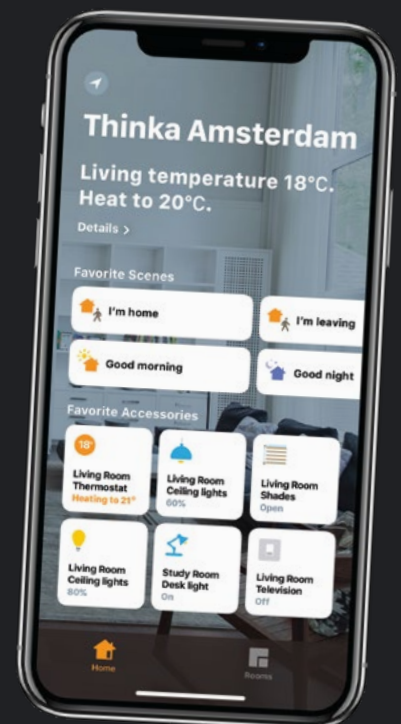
Thinka Amsterdam

Living temperature 18°C. Heat to 20°C.

Details >

Favorite Scenes

I'm home

I'm leaving

Good morning

Good night

Favorite Accessories

18°

Living Room Thermostat
Heating to 21°

Living Room Ceiling lights
60%

Living Room Shades
Open

Living Room Ceiling lights
80%

Study Room Desk light
On

Living Room Television
Off

Home

Rooms